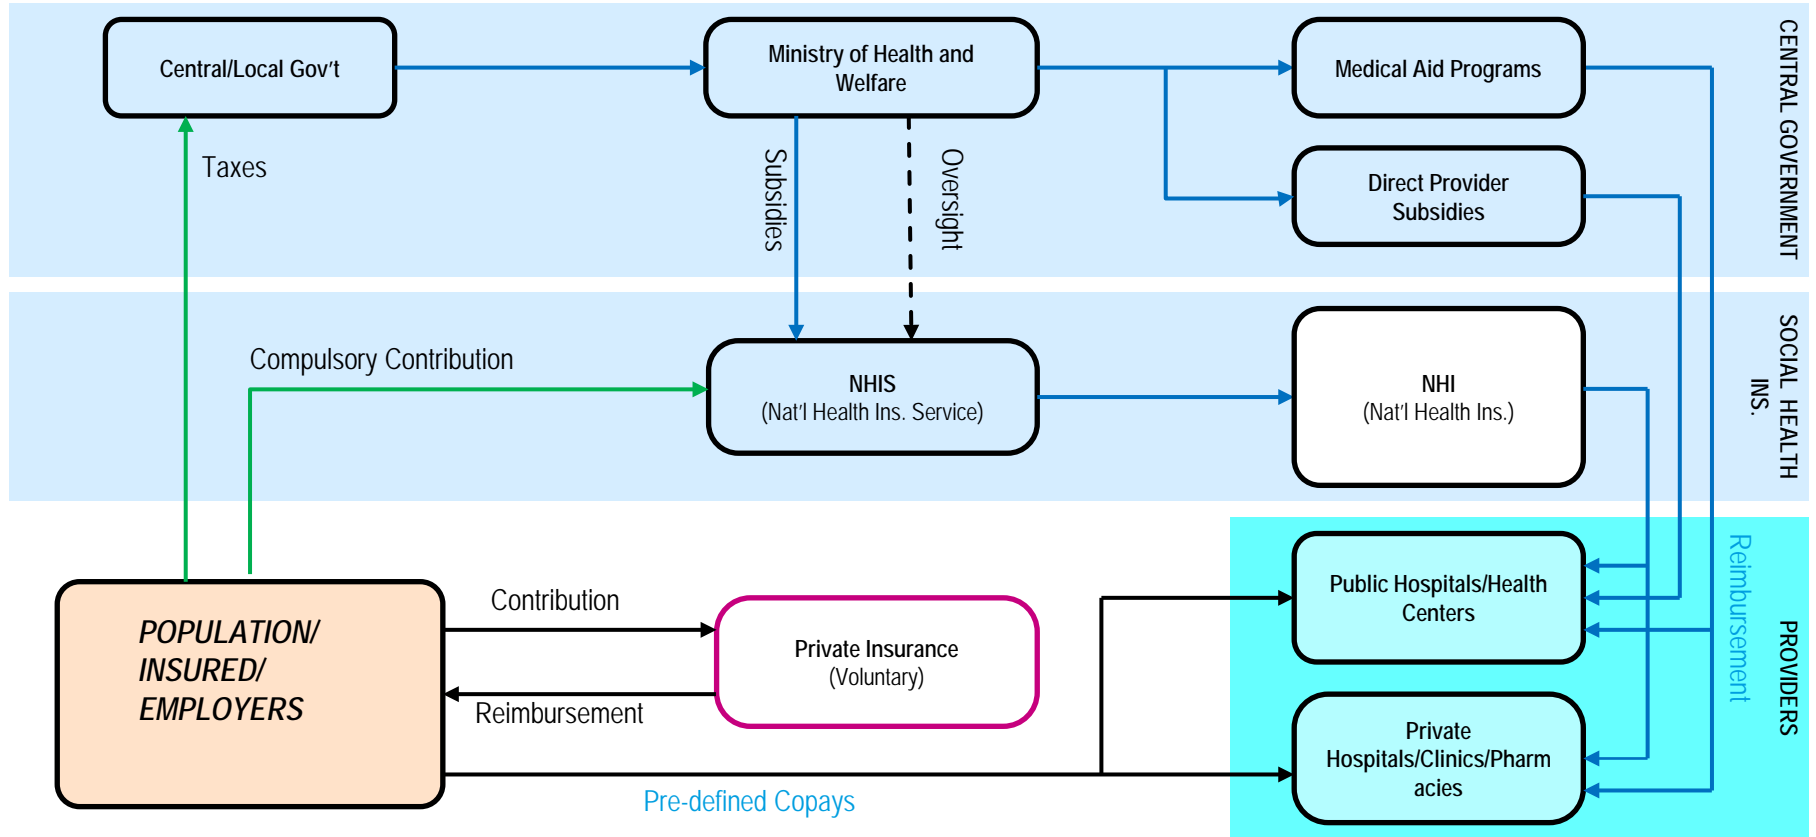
Central/Local Gov't

Ministry of Health and Welfare

Medical Aid Programs

Direct Provider Subsidies

CENTRAL GOVERNMENT

Taxes

Subsidies

Oversight

Compulsory Contribution

NHIS
(Nat'l Health Ins. Service)

NHI
(Nat'l Health Ins.)

SOCIAL HEALTH INS.

Public Hospitals/Health Centers

Reimbursement

PROVIDERS

POPULATION/ INSURED/ EMPLOYERS

Contribution

Private Insurance
(Voluntary)

Reimbursement

Private Hospitals/Clinics/Pharmacies

Pre-defined Copays